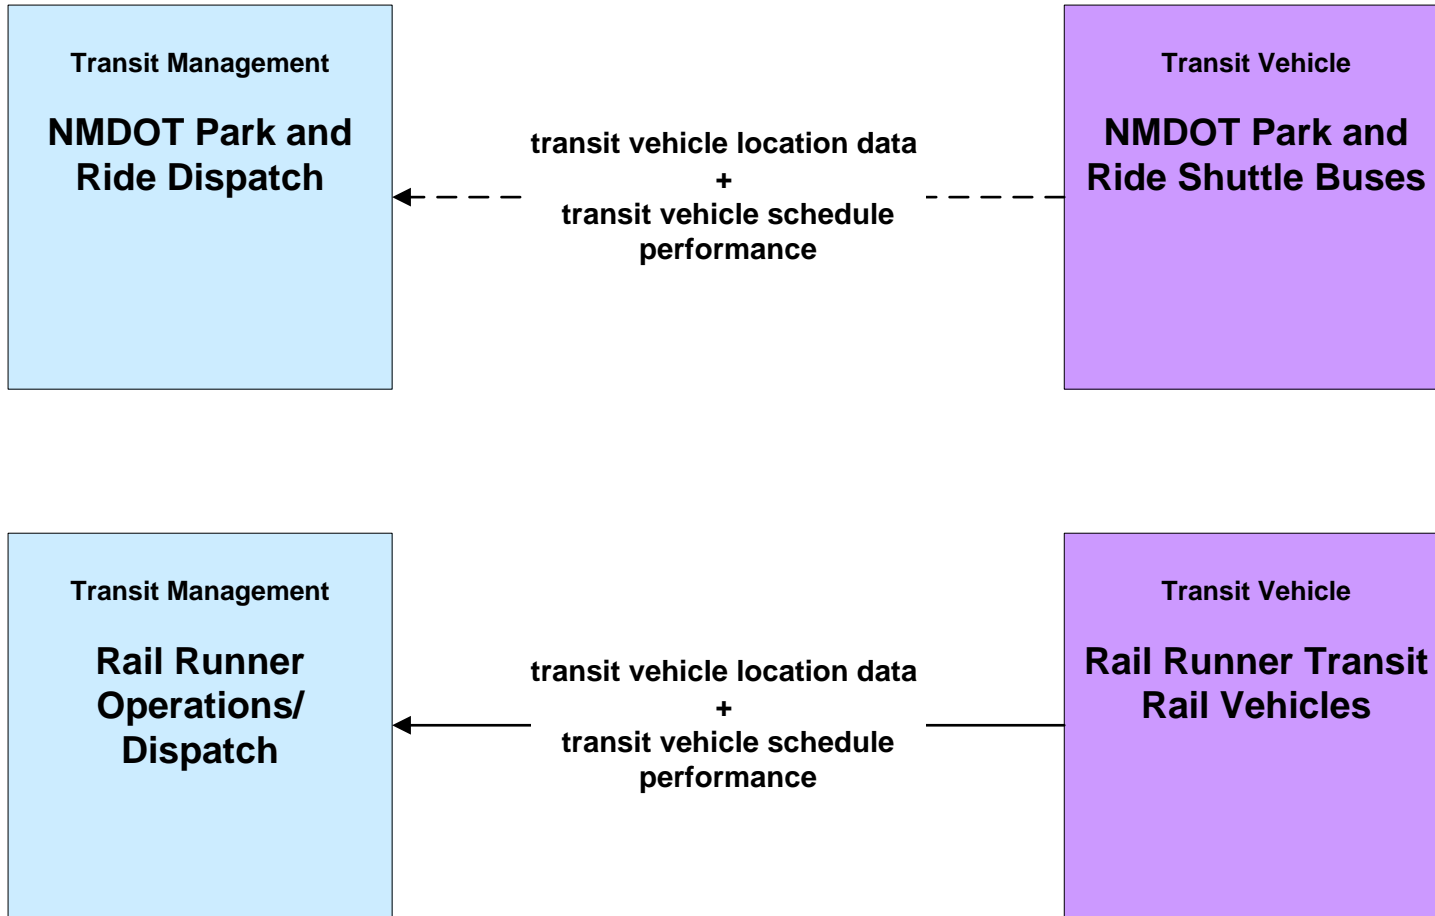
Transit Management

NMDOT Park and Ride Dispatch

transit vehicle location data
+
transit vehicle schedule performance

Transit Vehicle

NMDOT Park and Ride Shuttle Buses

Transit Management

Rail Runner Operations/ Dispatch

transit vehicle location data
+
transit vehicle schedule performance

Transit Vehicle

Rail Runner Transit Rail Vehicles